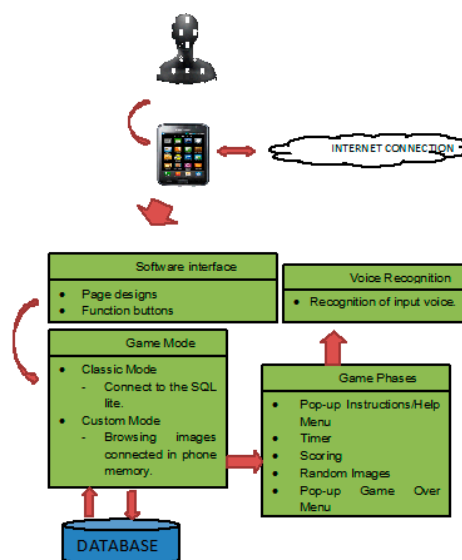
INTERNET CONNECTION

Software interface

- Page designs
- Function buttons

Voice Recognition

- Recognition of input voice.

Game Mode

- Classic Mode
  - Connect to the SQL lite.
- Custom Mode
  - Browsing images connected in phone memory.

Game Phases

- Pop-up Instructions/Help Menu
- Timer
- Scoring
- Random Images
- Pop-up Game Over Menu

DATABASE